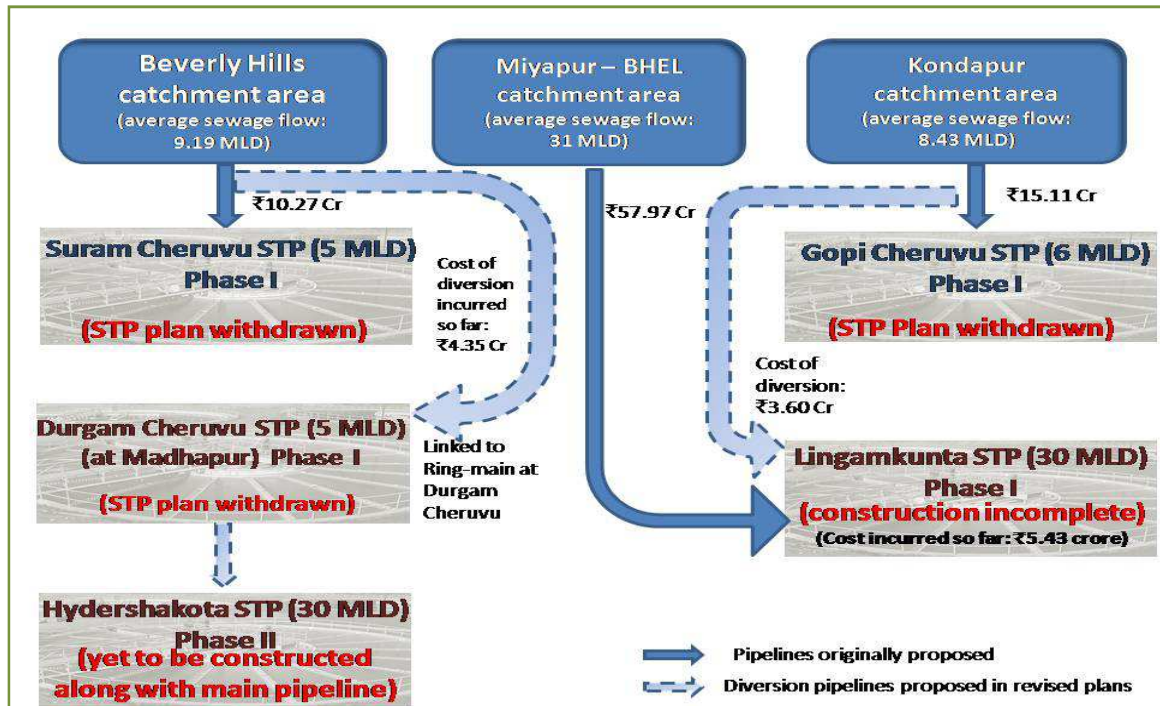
Beverly Hills catchment area (average sewage flow: 9.19 MLD)

Miyapur – BHEL catchment area (average sewage flow: 31 MLD)

Kondapur catchment area (average sewage flow: 8.43 MLD)

₹10.27 Cr

₹57.97 Cr

₹15.11 Cr

Suram Cheruvu STP (5 MLD) Phase I

(STP plan withdrawn)

Cost of diversion incurred so far: ₹4.35 Cr

Gopi Cheruvu STP (6 MLD) Phase I

(STP Plan withdrawn)

Cost of diversion: ₹3.60 Cr

Durgam Cheruvu STP (5 MLD) (at Madhapur) Phase I

(STP plan withdrawn)

Linked to Ring-main at Durgam Cheruvu

Lingamkunta STP (30 MLD) Phase I

(construction incomplete)

(Cost incurred so far: ₹5.43 crore)

Hydershakota STP (30 MLD) Phase II

(yet to be constructed along with main pipeline)

Pipelines originally proposed

Diversion pipelines proposed in revised plans